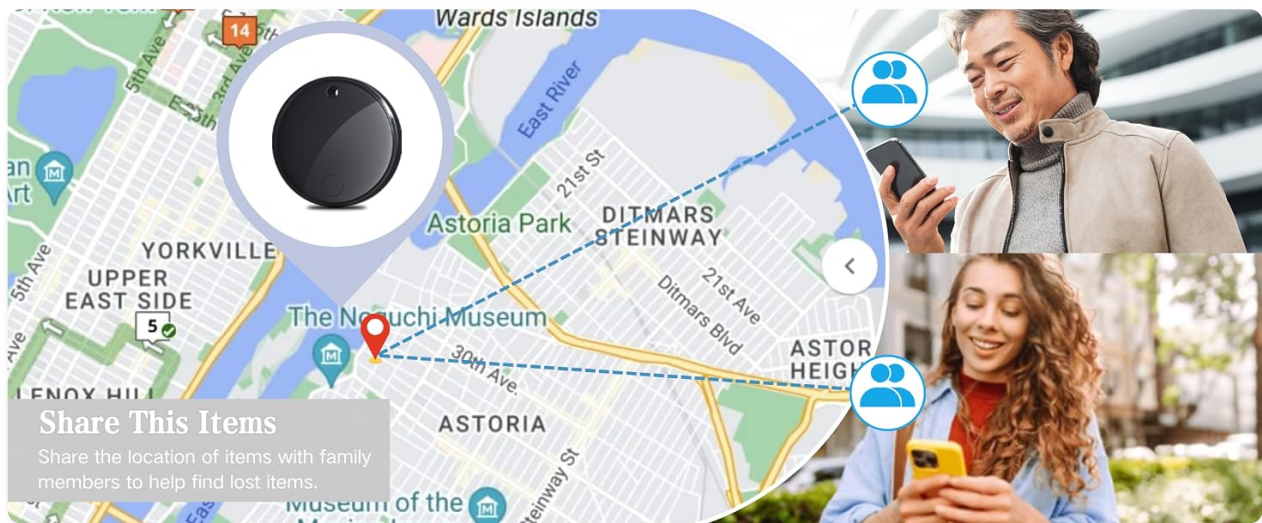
Wards Islands

14

5th Ave

East River

21st St

an
Art

Astoria Park

DITMARS
STEINWAY

YORKVILLE

UPPER
EAST SIDE

21st Ave

Ditmars Blvd

5

The Noguchi Museum

30th Ave.

ASTOR
HEIGH

LENOX HILL

Share This Items

Share the location of items with family members to help find lost items.

ASTORIA

Steinway St

Museum of the